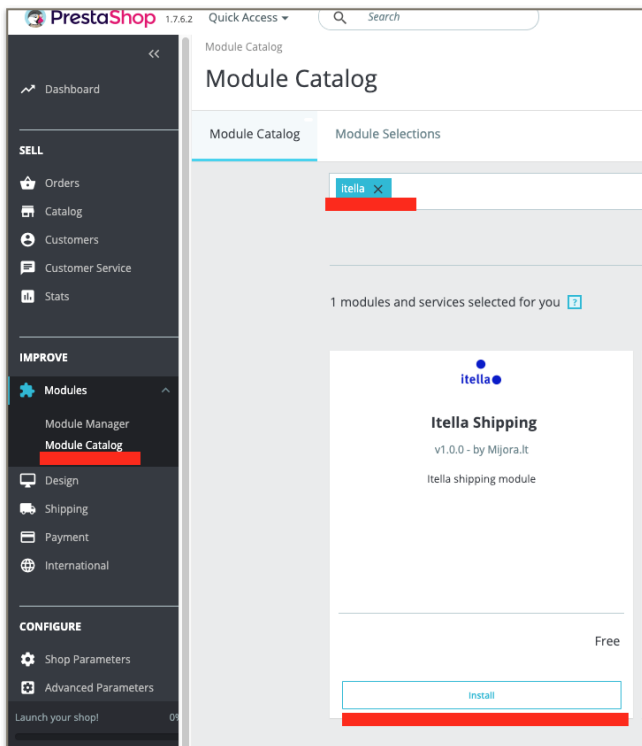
PrestaShop 1.7.6.2 Quick Access ▾ Search

«

Dashboard

SELL

Orders

Catalog

Customers

Customer Service

Stats

IMPROVE

Modules

Module Manager

Module Catalog

Design

Shipping

Payment

International

CONFIGURE

Shop Parameters

Advanced Parameters

Launch your shop! 0%

Module Catalog

Module Catalog

Module Catalog

Module Selections

itella ×

1 modules and services selected for you ?

itella

Itella Shipping

v1.0.0 - by Mijora.lt

Itella shipping module

Free

Install